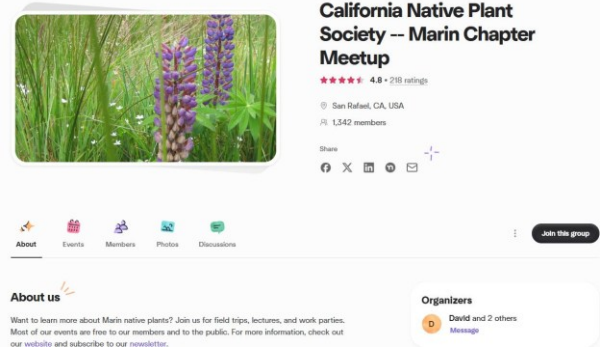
California Native Plant Society -- Marin Chapter Meetup

4.8 • 218 ratings

San Rafael, CA, USA

1,342 members

Share

About
Events
Members
Photos
Discussions

Join this group

About us

Want to learn more about Marin native plants? Join us for field trips, lectures, and work parties. Most of our events are free to our members and to the public. For more information, check out our website and subscribe to our newsletter.

Organizers

D

David and 2 others

Message